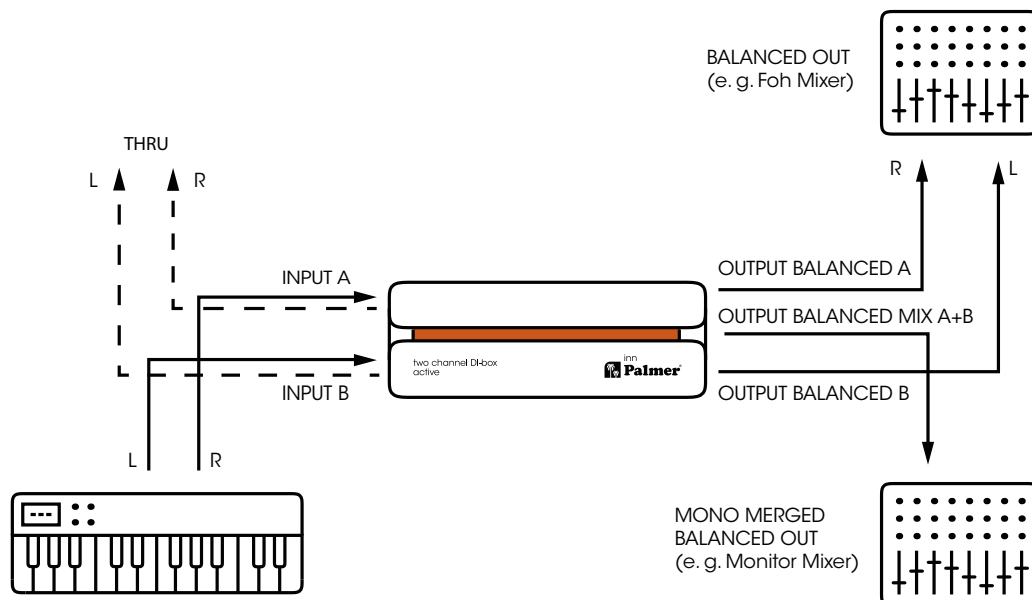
BALANCED OUT
(e. g. Foh Mixer)

THRU

L R

R L

OUTPUT BALANCED A

INPUT A

OUTPUT BALANCED MIX A+B

two channel DI-box
active

inn
Palmer

INPUT B

OUTPUT BALANCED B

L R

MONO MERGED
BALANCED OUT
(e. g. Monitor Mixer)